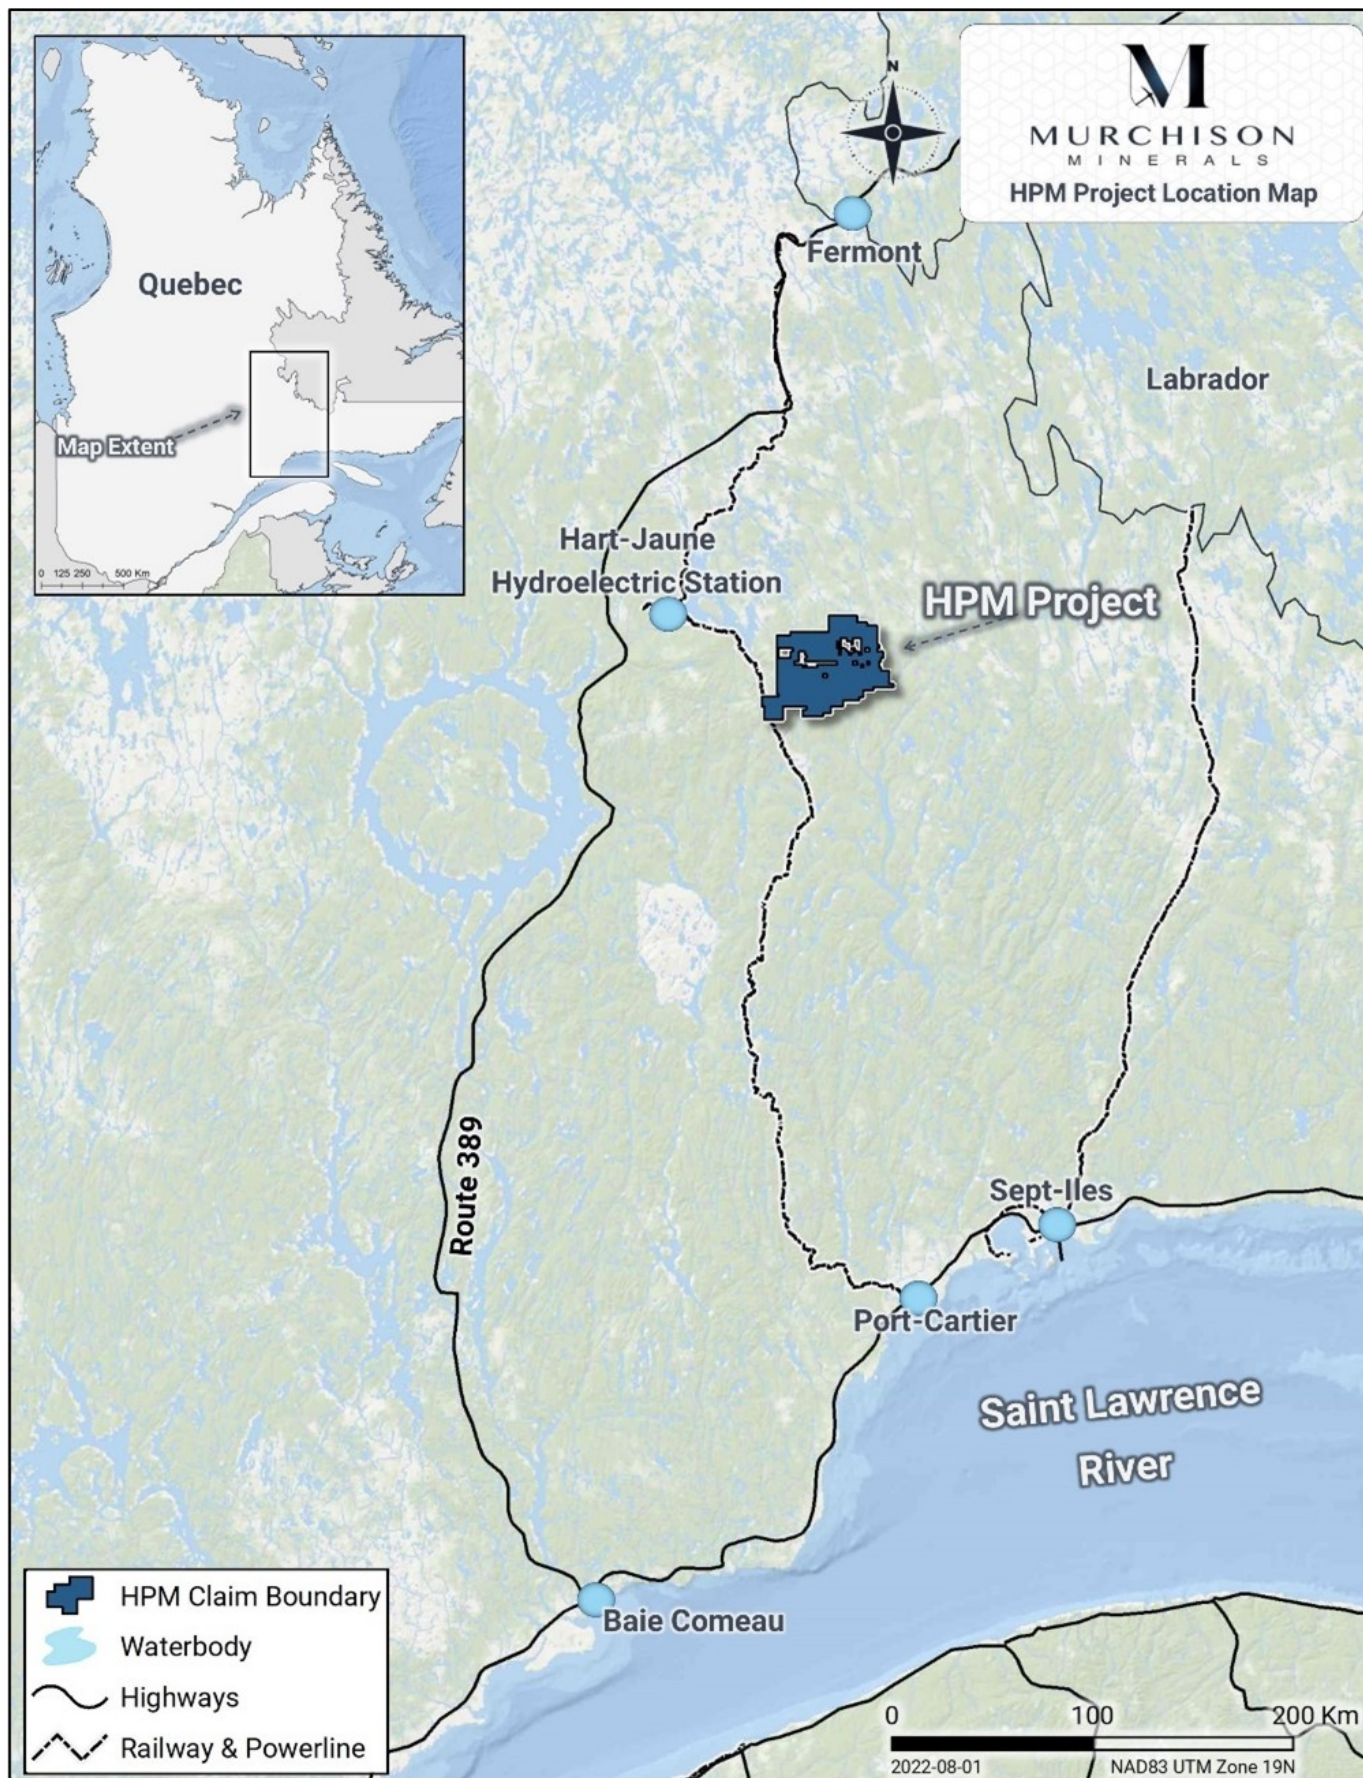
M
MURCHISON
MINERALS
HPM Project Location Map

N

Quebec
Map Extent
0 125 250 500 Km

Fermont
Labrador
Hart-Jaune
Hydroelectric Station
HPM Project
Route 389
Sept-Iles
Port-Cartier
Saint Lawrence
River
Baie Comeau

HPM Claim Boundary
Waterbody
Highways
Railway & Powerline

0 100 200 Km
2022-08-01
NAD83 UTM Zone 19N